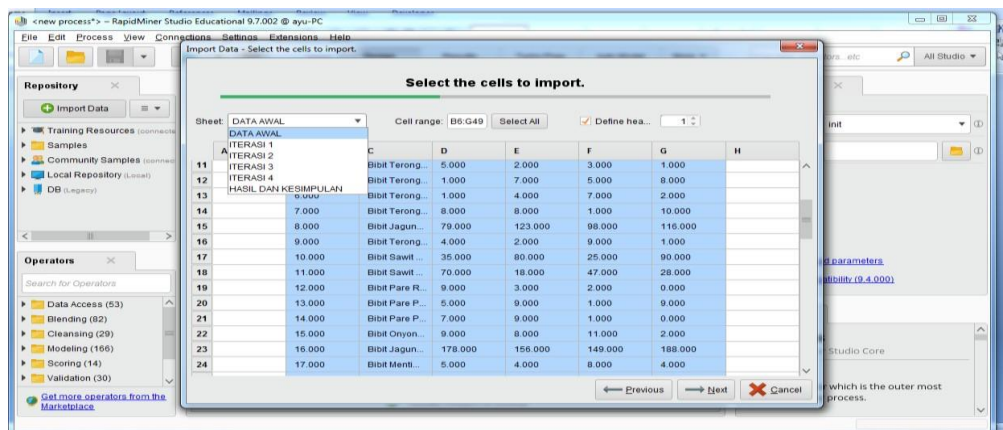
<new process*> – RapidMiner Studio Educational 9.7.002 @ ayu-PC

File Edit Process View Connections Settings Extensions Help

Import Data - Select the cells to import.

Repository

Import Data

Training Resources (connected)

Samples

Community Samples (connected)

Local Repository (Local)

DB (Legacy)

Operators

Search for Operators

Data Access (53)

Blending (82)

Cleansing (29)

Modeling (166)

Scoring (14)

Validation (30)

Get more operators from the Marketplace

Select the cells to import.

Sheet: DATA AWAL

DATA AWAL
ITERASI 1
ITERASI 2
ITERASI 3
ITERASI 4
HASIL DAN KESIMPULAN

Cell range: B6:G49 Select All Define hea... 1

| | A | B | C | D | E | F | G | H |
|---|---|---|---|---|---|---|---|---|
| 11 | | | Bibit Terong... | 5.000 | 2.000 | 3.000 | 1.000 | |
| 12 | | | Bibit Terong... | 1.000 | 7.000 | 5.000 | 8.000 | |
| 13 | | 6.000 | Bibit Terong... | 1.000 | 4.000 | 7.000 | 2.000 | |
| 14 | | 7.000 | Bibit Terong... | 8.000 | 8.000 | 1.000 | 10.000 | |
| 15 | | 8.000 | Bibit Jagun... | 79.000 | 123.000 | 98.000 | 116.000 | |
| 16 | | 9.000 | Bibit Terong... | 4.000 | 2.000 | 9.000 | 1.000 | |
| 17 | | 10.000 | Bibit Sawit ... | 35.000 | 80.000 | 25.000 | 90.000 | |
| 18 | | 11.000 | Bibit Sawit ... | 70.000 | 18.000 | 47.000 | 28.000 | |
| 19 | | 12.000 | Bibit Pare R... | 9.000 | 3.000 | 2.000 | 0.000 | |
| 20 | | 13.000 | Bibit Pare P... | 5.000 | 9.000 | 1.000 | 9.000 | |
| 21 | | 14.000 | Bibit Pare P... | 7.000 | 9.000 | 1.000 | 0.000 | |
| 22 | | 15.000 | Bibit Onyon... | 9.000 | 8.000 | 11.000 | 2.000 | |
| 23 | | 16.000 | Bibit Jagun... | 178.000 | 156.000 | 149.000 | 188.000 | |
| 24 | | 17.000 | Bibit Menti... | 5.000 | 4.000 | 8.000 | 4.000 | |

Previous Next Cancel

All Studio

init

parameters

tibility (9.4.000)

Studio Core

which is the outer most process.